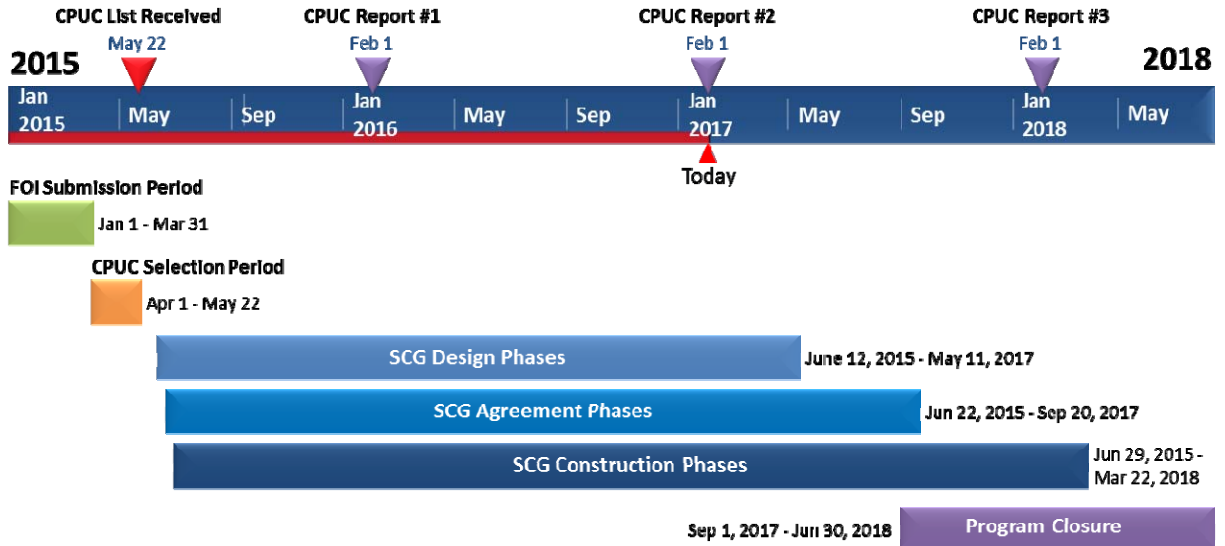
CPUC List Received
May 22

CPUC Report #1
Feb 1

CPUC Report #2
Feb 1

CPUC Report #3
Feb 1

2015

2018

Jan 2015

May

Sep

Jan 2016

May

Sep

Jan 2017

May

Sep

Jan 2018

May

Today

FOI Submission Period

Jan 1 - Mar 31

CPUC Selection Period

Apr 1 - May 22

SCG Design Phases

June 12, 2015 - May 11, 2017

SCG Agreement Phases

Jun 22, 2015 - Sep 20, 2017

SCG Construction Phases

Jun 29, 2015 - Mar 22, 2018

Sep 1, 2017 - Jun 30, 2018

Program Closure